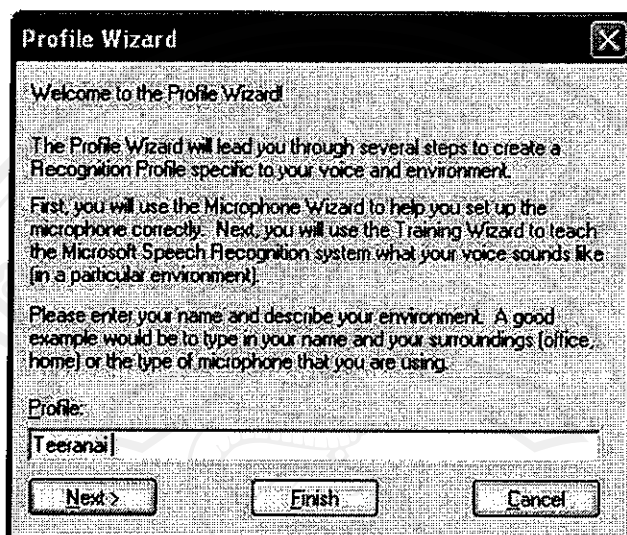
Profile Wizard

Welcome to the Profile Wizard!

The Profile Wizard will lead you through several steps to create a Recognition Profile specific to your voice and environment.

First, you will use the Microphone Wizard to help you set up the microphone correctly. Next, you will use the Training Wizard to teach the Microsoft Speech Recognition system what your voice sounds like (in a particular environment).

Please enter your name and describe your environment. A good example would be to type in your name and your surroundings (office, home) or the type of microphone that you are using.

Profile:

Teeranai

Next >

Finish

Cancel